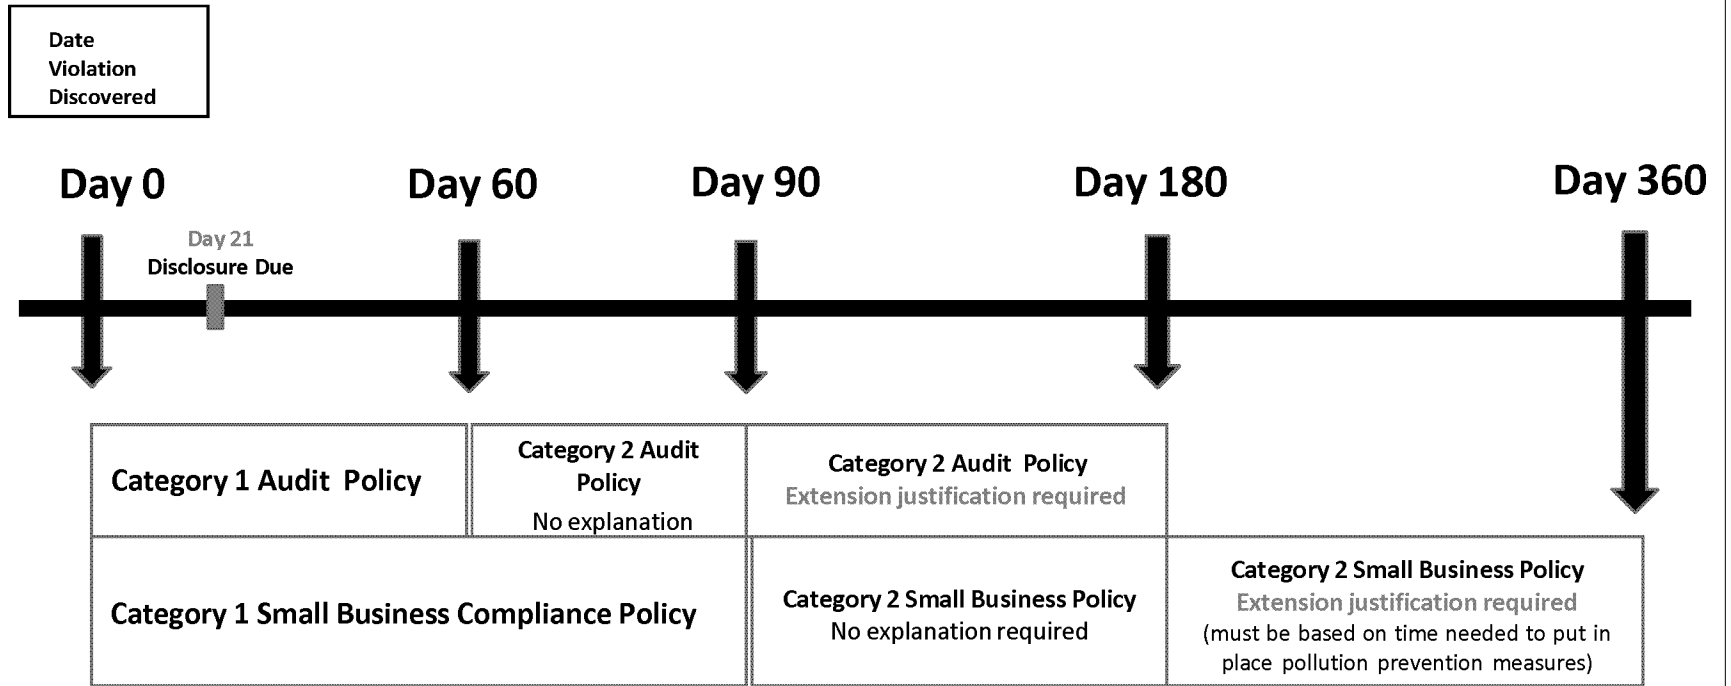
Date Violation Discovered

Day 0

Day 60

Day 90

Day 180

Day 360

Day 21
Disclosure Due

Category 1 Audit Policy

Category 2 Audit Policy
No explanation

Category 2 Audit Policy
Extension justification required

Category 1 Small Business Compliance Policy

Category 2 Small Business Policy
No explanation required

Category 2 Small Business Policy
Extension justification required
(must be based on time needed to put in place pollution prevention measures)